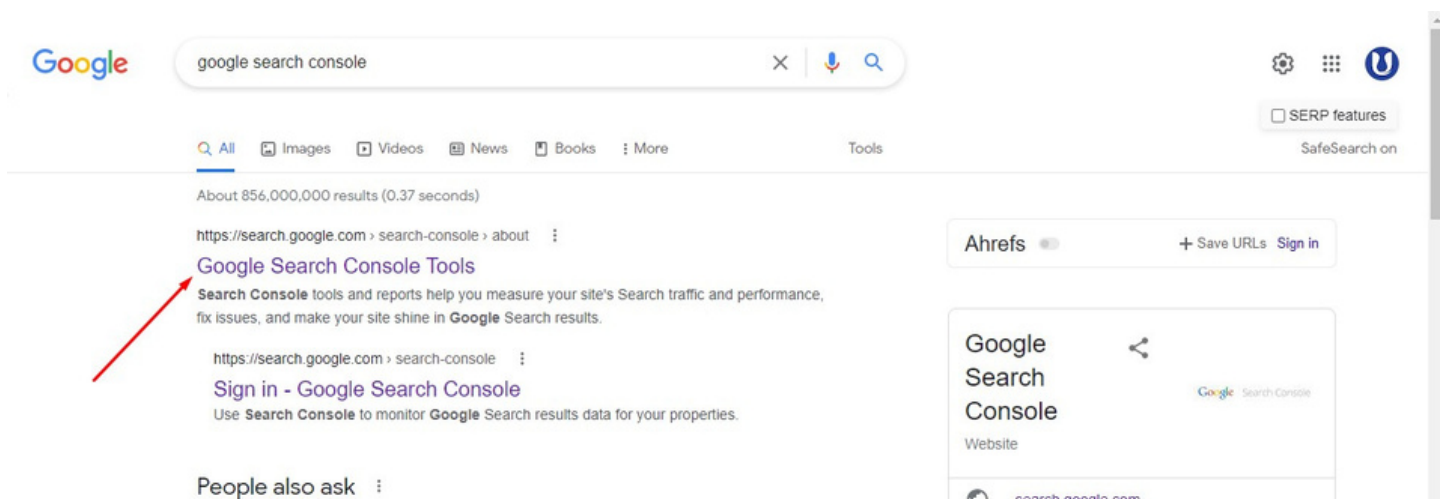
Google

google search console

SERP features

All Images Videos News Books More Tools

SafeSearch on

About 856,000,000 results (0.37 seconds)

https://search.google.com › search-console › about

Google Search Console Tools

Search Console tools and reports help you measure your site's Search traffic and performance, fix issues, and make your site shine in Google Search results.

https://search.google.com › search-console

Sign in - Google Search Console

Use Search Console to monitor Google Search results data for your properties.

People also ask

Ahrefs

+ Save URLs Sign in

Google Search Console

Website

Google Search Console

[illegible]